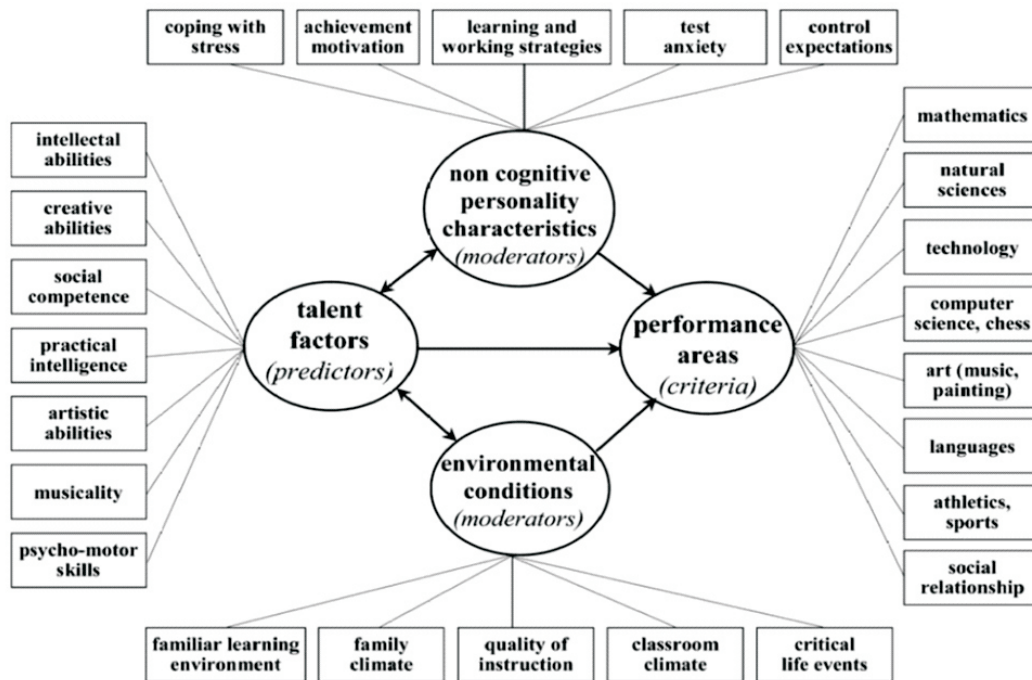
coping with stress

achievement motivation

learning and working strategies

test anxiety

control expectations

intellectal abilities

creative abilities

social competence

practical intelligence

artistic abilities

musicality

psycho-motor skills

non cognitive personality characteristics (moderators)

talent factors (predictors)

performance areas (criteria)

environmental conditions (moderators)

mathematics

natural sciences

technology

computer science, chess

art (music, painting)

languages

athletics, sports

social relationship

familiar learning environment

family climate

quality of instruction

classroom climate

critical life events